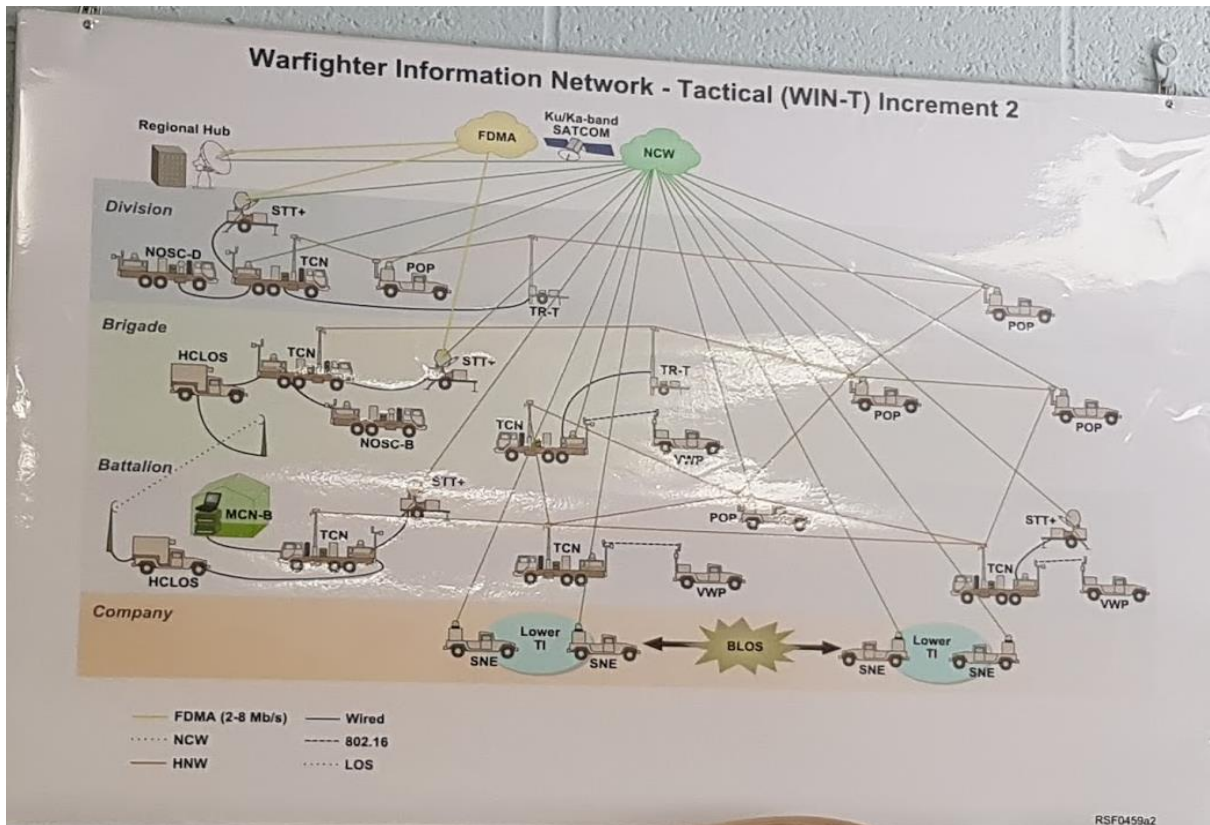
Warfighter Information Network - Tactical (WIN-T) Increment 2

Regional Hub

FDMA

Ku/Ka-band SATCOM

NCW

Division

STT+

NOSC-D

TCN

POP

TR-T

POP

Brigade

HCLOS

TCN

STT+

TR-T

NOSC-B

POP

POP

TCN

VWP

Battalion

STT+

MCN-B

TCN

POP

STT+

HCLOS

TCN

VWP

TCN

VWP

Company

SNE

Lower TI

SNE

BLOS

SNE

Lower TI

SNE

FDMA (2-8 Mb/s)
NCW
HNW
Wired
802.16
LOS

RSF0459a2